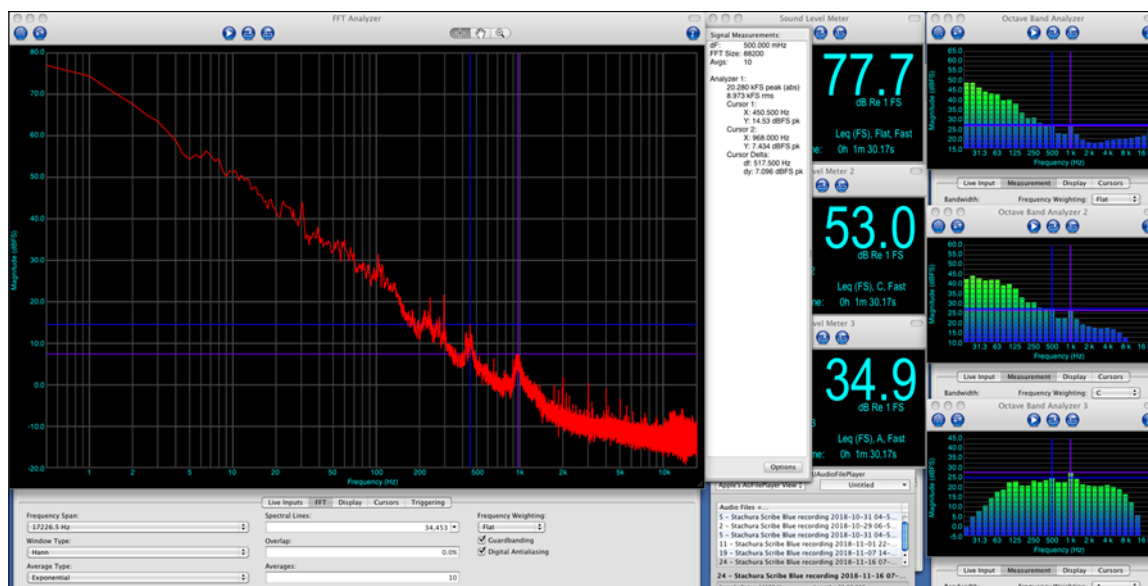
FFT Analyzer

Sound Level Meter

Octave Band Analyzer

Signal Measurements:
dF: 500.000 mHz
FFT Size: 88200
Avgs: 10

Analyzer 1:
20.280 kFS peak (abs)
8.973 kFS rms
Cursor 1:
X: 450.500 Hz
Y: 14.53 dBFS pk
Cursor 2:
X: 968.000 Hz
Y: 7.434 dBFS pk
Cursor Delta:
df: 517.500 Hz
dy: 7.096 dBFS pk

Options

80.0
70.0
60.0
50.0
40.0
30.0
20.0
10.0
0.0
-10.0
-20.0

Magnitude (dBFS)

1 2 5 10 20 50 100 200 500 1k 2k 5k 10k

Frequency (Hz)

77.7
dB Re 1 FS
Leq (FS), Flat, Fast
0h 1m 30.17s

Level Meter 2
53.0
dB Re 1 FS
Leq (FS), C, Fast
me: 0h 1m 30.17s

Level Meter 3
34.9
dB Re 1 FS
Leq (FS), A, Fast
0h 1m 30.17s

65.0
60.0
55.0
50.0
45.0
40.0
35.0
30.0
25.0
20.0
15.0
Magnitude (dBFS)
31.3 63 125 250 500 1k 2k 4k 8k 16
Frequency (Hz)

Live Input | Measurement | Display | Cursors
Bandwidth: Frequency Weighting: Flat

Octave Band Analyzer 2
60.0
55.0
50.0
45.0
40.0
35.0
30.0
25.0
20.0
15.0
10.0
31.3 63 125 250 500 1k 2k 4k 8k 16
Frequency (Hz)

Live Input | Measurement | Display | Cursors
Bandwidth: Frequency Weighting: C

Octave Band Analyzer 3
50.0
45.0
40.0
35.0
30.0
25.0
20.0
15.0
10.0
5.0
0.0
-5.0
31.3 63 125 250 500 1k 2k 4k 8k 16
Frequency (Hz)

Live Input | Measurement | Display | Cursors
Bandwidth: Frequency Weighting:

AUAudioFilePlayer
Apple's AUFilePlayer View 1
Untitled

Audio Files +
5 – Stachura Scribe Blue recording 2018-10-31 04-5...
2 – Stachura Scribe Blue recording 2018-10-29 06-5...
5 – Stachura Scribe Blue recording 2018-10-31 04-5...
11 – Stachura Scribe Blue recording 2018-11-01 22-...
19 – Stachura Scribe Blue recording 2018-11-07 14-...
24 – Stachura Scribe Blue recording 2018-11-16 07-...
24 – Stachura Scribe Blue recording 2018-11-16 07-...

Live Inputs | FFT | Display | Cursors | Triggering

Frequency Span:
17226.5 Hz
Window Type:
Hann
Average Type:
Exponential

Spectral Lines:
34,453
Overlap:
0.0%
Averages:
10

Frequency Weighting:
Flat
Guardbanding
Digital Antialiasing